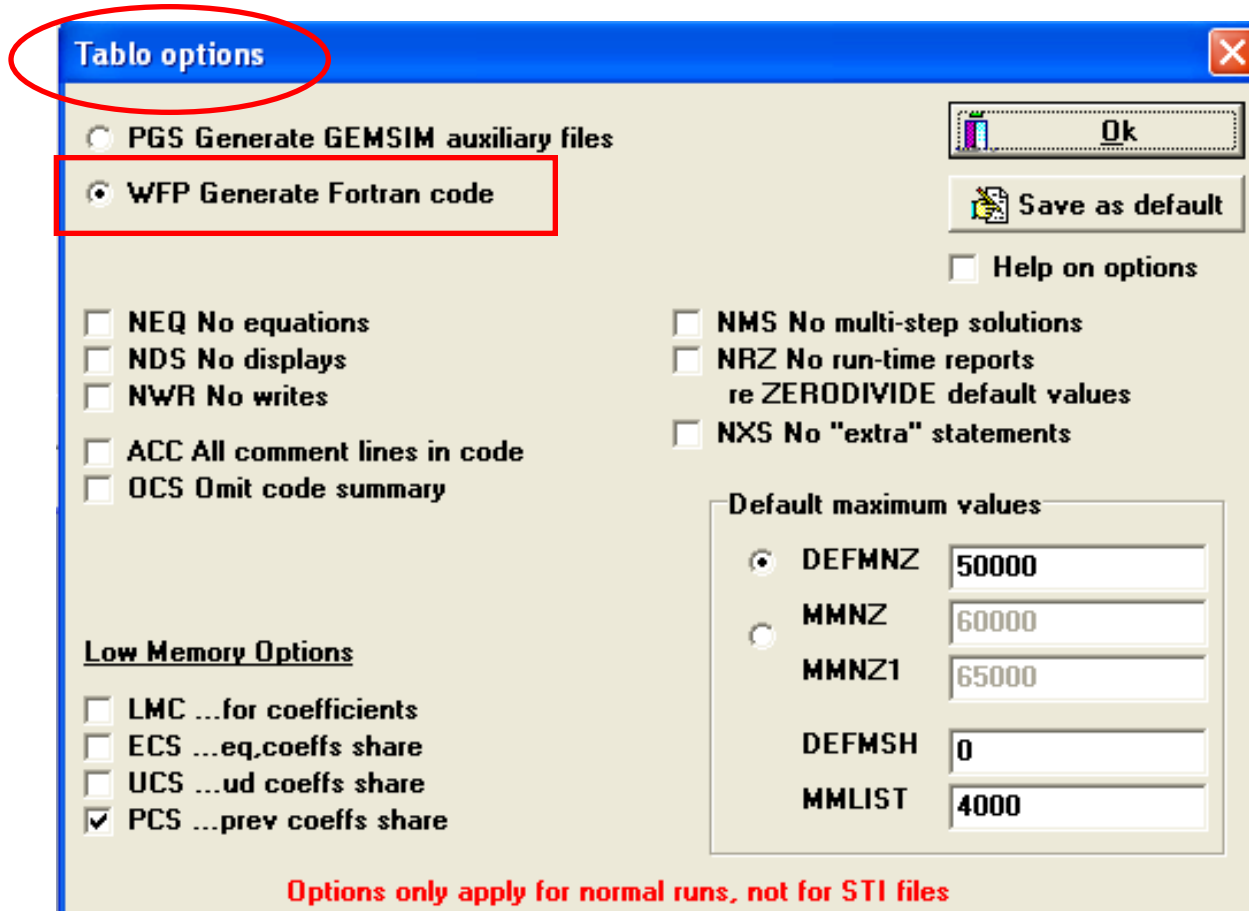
Tablo options

PGS Generate GEMSIM auxiliary files
WFP Generate Fortran code

Ok
Save as default
Help on options

NEQ No equations
NDS No displays
NWR No writes

ACC All comment lines in code
OCS Omit code summary

NMS No multi-step solutions
NRZ No run-time reports re ZERODIVIDE default values
NXS No "extra" statements

Default maximum values
DEFMNZ 50000
MMNZ 60000
MMNZ1 65000
DEFMSH 0
MMLIST 4000

Low Memory Options
LMC ...for coefficients
ECS ...eq,coeffs share
UCS ...ud coeffs share
PCS ...prev coeffs share

Options only apply for normal runs, not for STI files